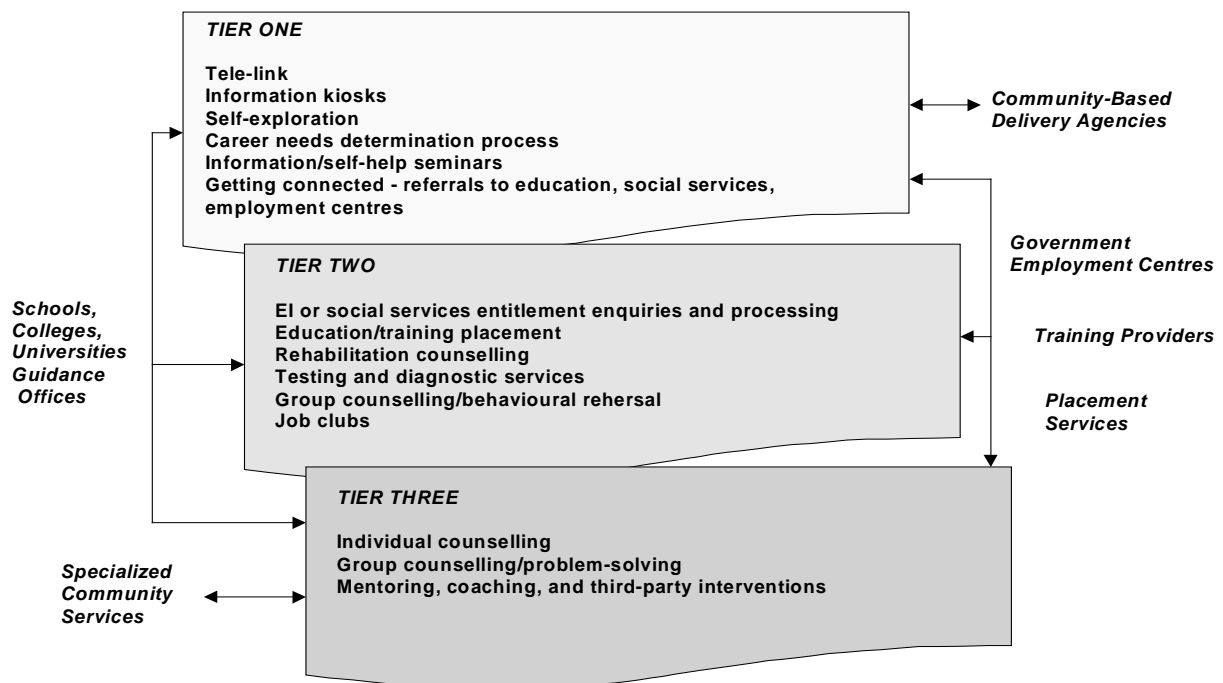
TIER ONE

Tele-link
Information kiosks
Self-exploration
Career needs determination process
Information/self-help seminars
Getting connected - referrals to education, social services, employment centres

Community-Based Delivery Agencies

Government Employment Centres

TIER TWO

EI or social services entitlement enquiries and processing
Education/training placement
Rehabilitation counselling
Testing and diagnostic services
Group counselling/behavioural rehersal
Job clubs

Schools, Colleges, Universities Guidance Offices

Training Providers

Placement Services

TIER THREE

Individual counselling
Group counselling/problem-solving
Mentoring, coaching, and third-party interventions

Specialized Community Services